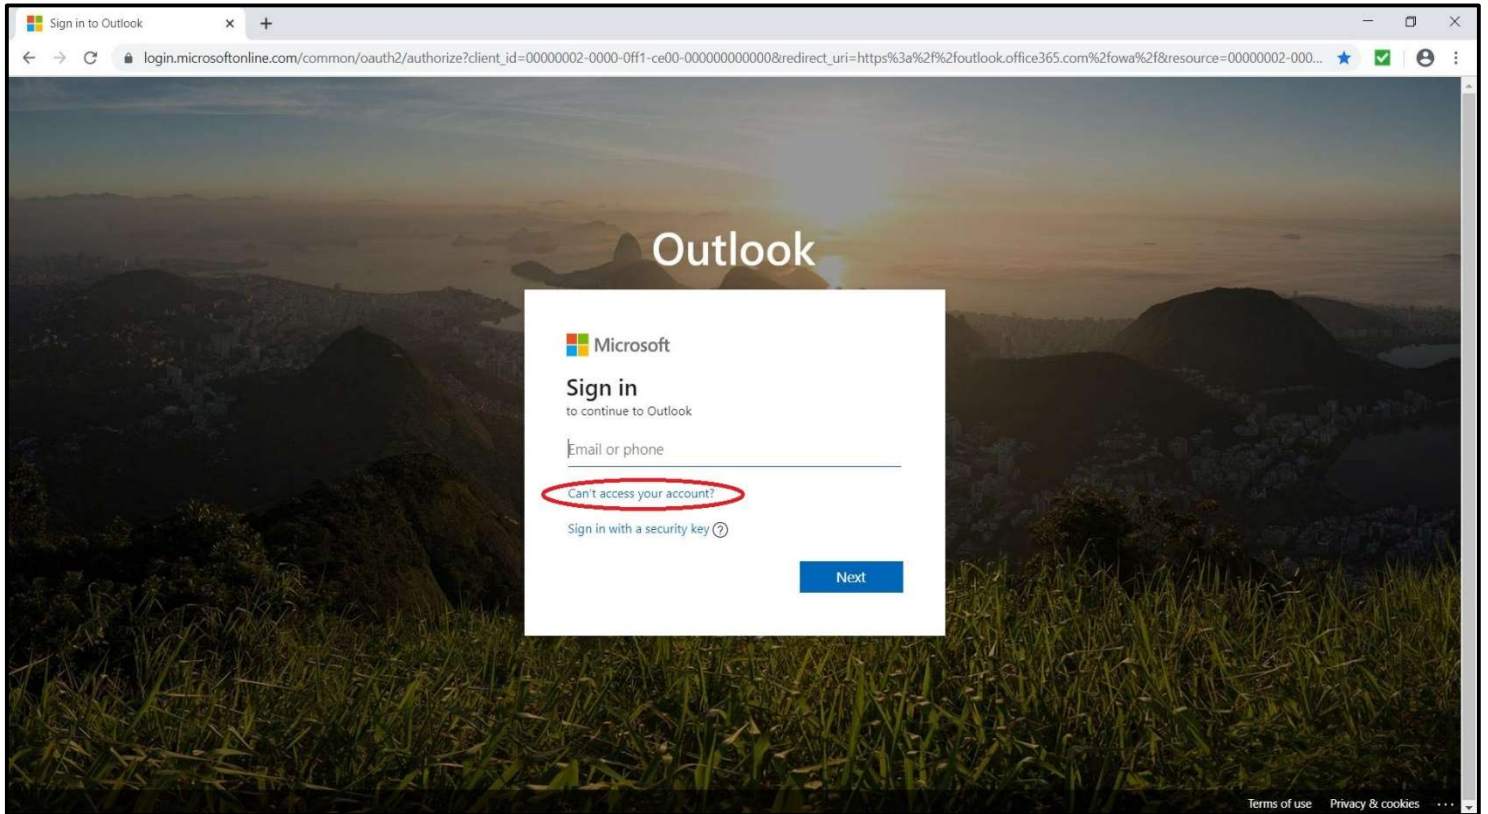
Sign in to Outlook
login.microsoftonline.com/common/oauth2/authorize?client_id=00000002-0000-0ff1-ce00-000000000000&redirect_uri=https%3a%2f%2foutlook.office365.com%2fowa%2f&resource=00000002-000...

Outlook

Microsoft

Sign in
to continue to Outlook

Email or phone

Can't access your account?

Sign in with a security key ?

Next

Terms of use Privacy & cookies ...